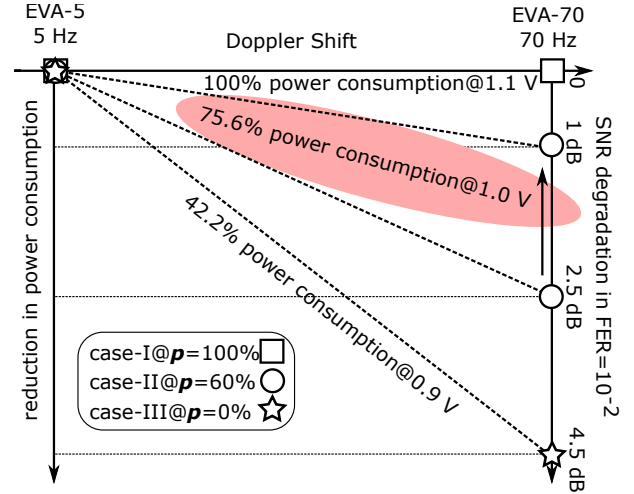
EVA-5
5 Hz

Doppler Shift

EVA-70
70 Hz

100% power consumption@1.1 V

75.6% power consumption@1.0 V

42.2% power consumption@0.9 V

reduction in power consumption

0
1 dB
2.5 dB
4.5 dB

SNR degradation in FER=$10^{-2}$

case-I@$\boldsymbol{p}$=100%
case-II@$\boldsymbol{p}$=60%
case-III@$\boldsymbol{p}$=0%